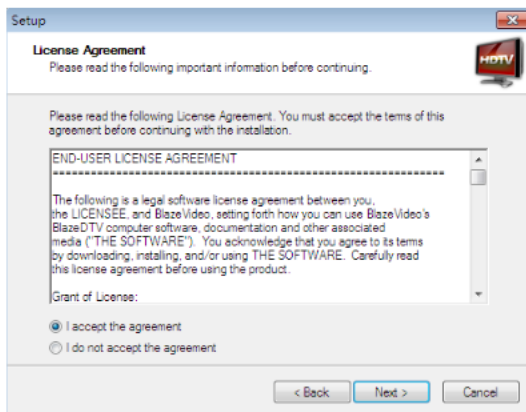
Setup

License Agreement
Please read the following important information before continuing.

HDTV

Please read the following License Agreement. You must accept the terms of this agreement before continuing with the installation.

END-USER LICENSE AGREEMENT
=======================================================

The following is a legal software license agreement between you, the LICENSEE, and BlazeVideo, setting forth how you can use BlazeVideo's BlazeDTV computer software, documentation and other associated media ("THE SOFTWARE"). You acknowledge that you agree to its terms by downloading, installing, and/or using THE SOFTWARE. Carefully read this license agreement before using the product.

Grant of License:

I accept the agreement
I do not accept the agreement

< Back
Next >
Cancel